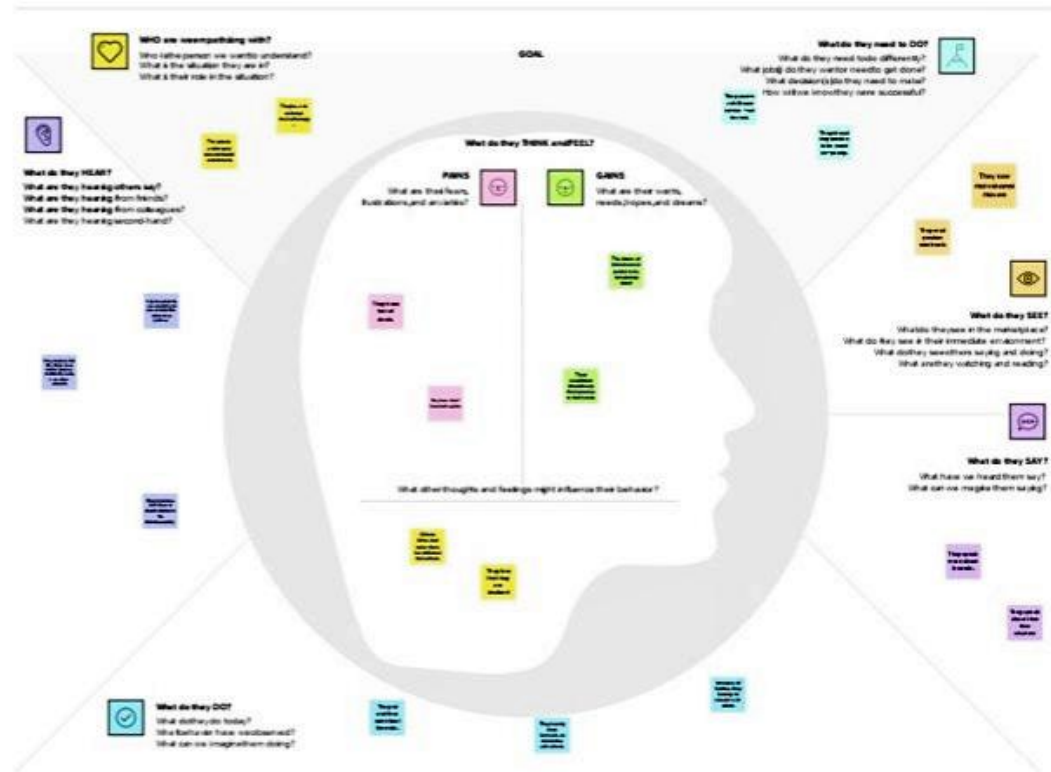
WHO are we empathizing with?
Who is the person we want to understand?
What is the situation they are in?
What is their role in the situation?

GOAL

What do they need to DO?
What do they need to do differently?
What job(s) do they want or need to get done?
What decision(s) do they need to make?
How will we know they were successful?

What do they HEAR?
What are they hearing others say?
What are they hearing from friends?
What are they hearing from colleagues?
What are they hearing second-hand?

What do they THINK and FEEL?

PAINS
What are their fears, frustrations, and anxieties?

GAINS
What are their wants, needs, hopes, and dreams?

They see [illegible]

What do they SEE?
What do they see in the marketplace?
What do they see in their immediate environment?
What do they see others saying and doing?
What are they watching and reading?

What do they SAY?
What have we heard them say?
What can we imagine them saying?

What other thoughts and feelings might influence their behavior?

What do they DO?
What do they do today?
What behavior have we observed?
What can we imagine them doing?

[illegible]